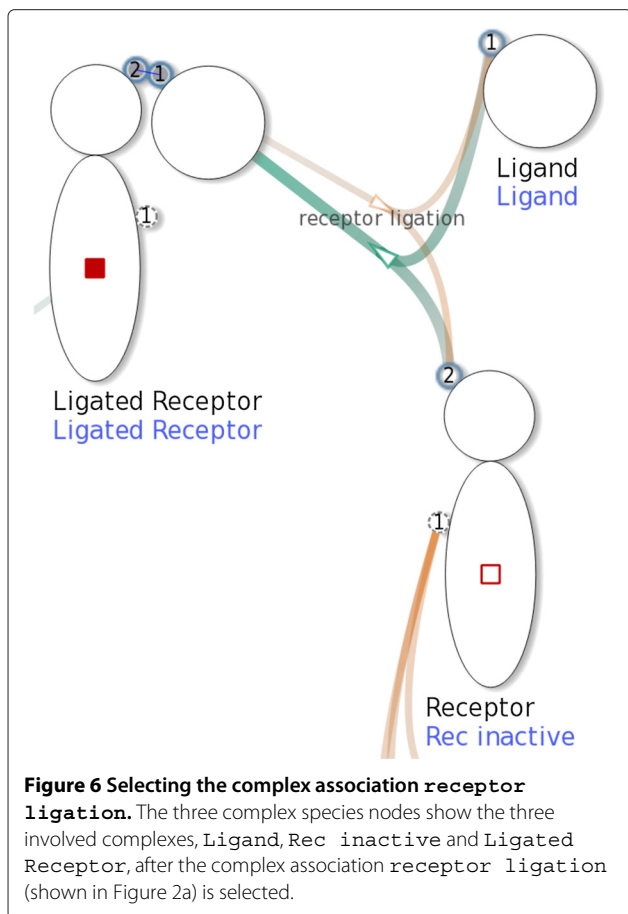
2 1

1

Ligand
Ligand

receptor ligation

1

Ligated Receptor
Ligated Receptor

2

1

Receptor
Rec inactive

**Figure 6 Selecting the complex association receptor ligation.** The three complex species nodes show the three involved complexes, Ligand, Rec inactive and Ligated Receptor, after the complex association receptor ligation (shown in Figure 2a) is selected.